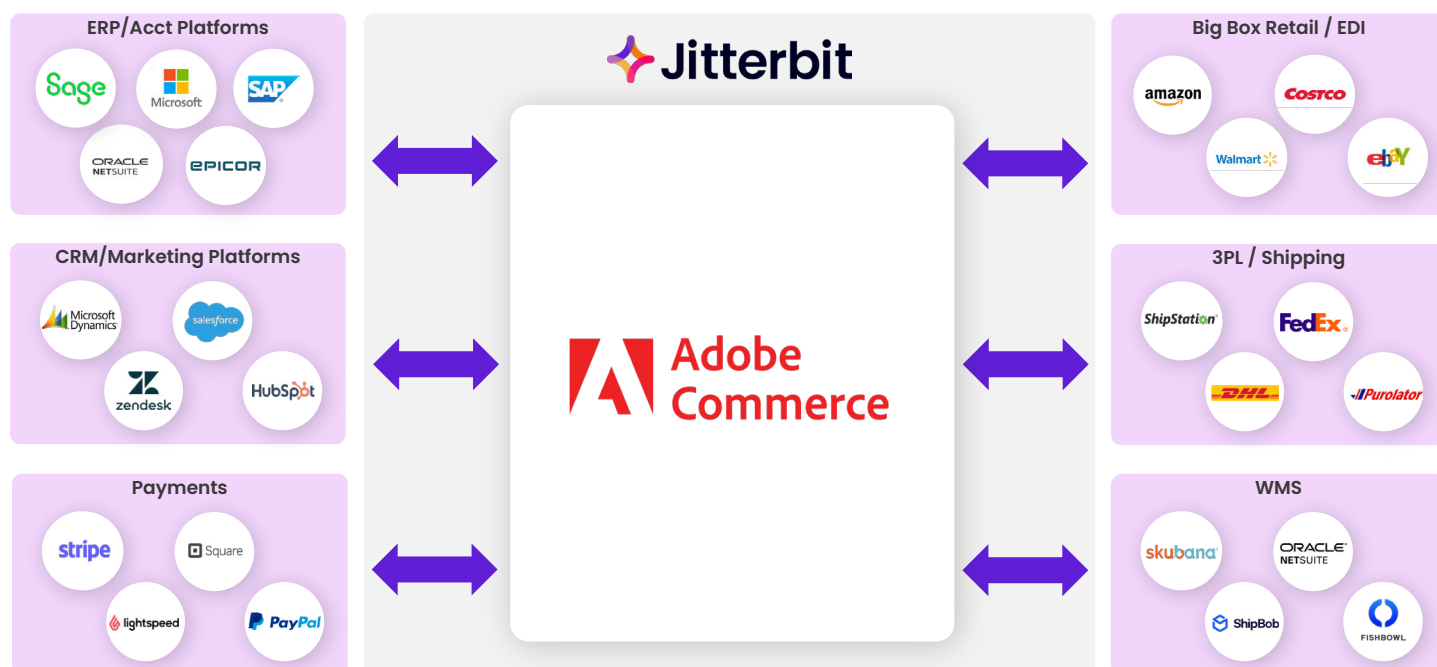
ERP/Acct Platforms

Sage
Microsoft
SAP
ORACLE NETSUITE
EPICOR

CRM/Marketing Platforms

Microsoft Dynamics
salesforce
zendesk
HubSpot

Payments

stripe
Square
lightspeed
PayPal

Jitterbit

Adobe Commerce

Big Box Retail / EDI

amazon
COSTCO
Walmart
ebay

3PL / Shipping

ShipStation
FedEx.
DHL
Purolator

WMS

skubana
ORACLE NETSUITE
ShipBob
FISHBOWL